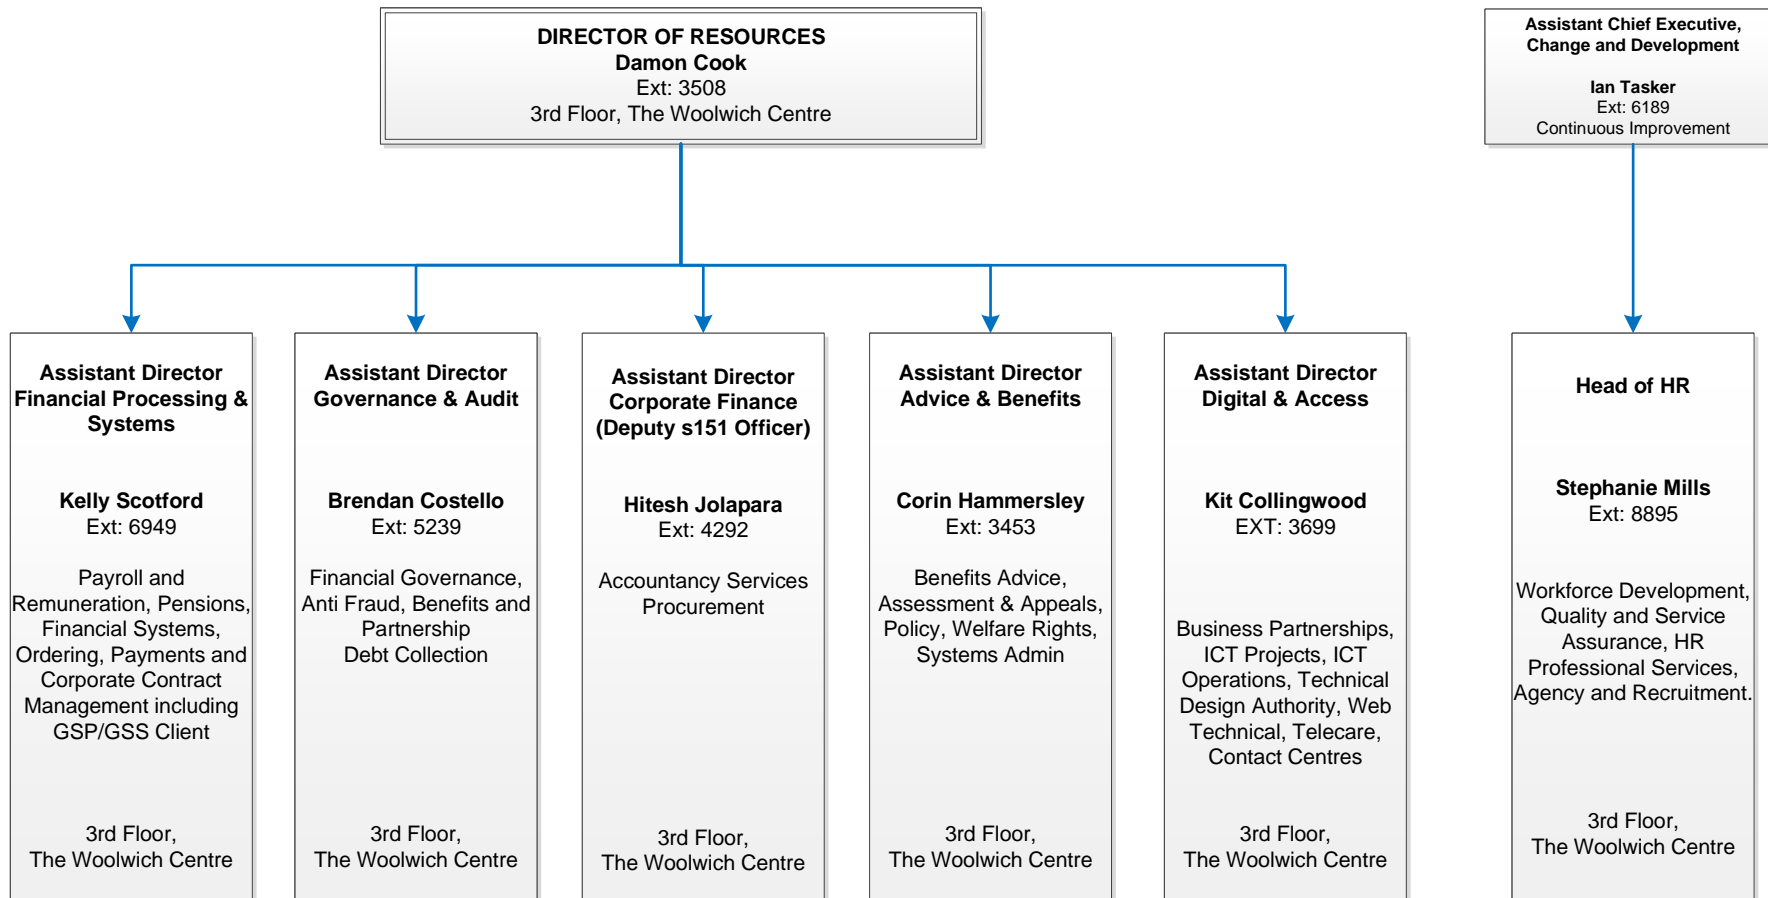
DIRECTOR OF RESOURCES
Damon Cook
Ext: 3508
3rd Floor, The Woolwich Centre

Assistant Chief Executive, Change and Development

Ian Tasker
Ext: 6189
Continuous Improvement

Assistant Director Financial Processing & Systems

Kelly Scotford
Ext: 6949

Payroll and Remuneration, Pensions, Financial Systems, Ordering, Payments and Corporate Contract Management including GSP/GSS Client

3rd Floor, The Woolwich Centre

Assistant Director Governance & Audit

Brendan Costello
Ext: 5239

Financial Governance, Anti Fraud, Benefits and Partnership
Debt Collection

3rd Floor, The Woolwich Centre

Assistant Director Corporate Finance (Deputy s151 Officer)

Hitesh Jolapara
Ext: 4292

Accountancy Services
Procurement

3rd Floor, The Woolwich Centre

Assistant Director Advice & Benefits

Corin Hammersley
Ext: 3453

Benefits Advice, Assessment & Appeals, Policy, Welfare Rights, Systems Admin

3rd Floor, The Woolwich Centre

Assistant Director Digital & Access

Kit Collingwood
EXT: 3699

Business Partnerships, ICT Projects, ICT Operations, Technical Design Authority, Web Technical, Telecare, Contact Centres

3rd Floor, The Woolwich Centre

Head of HR

Stephanie Mills
Ext: 8895

Workforce Development, Quality and Service Assurance, HR Professional Services, Agency and Recruitment.

3rd Floor, The Woolwich Centre